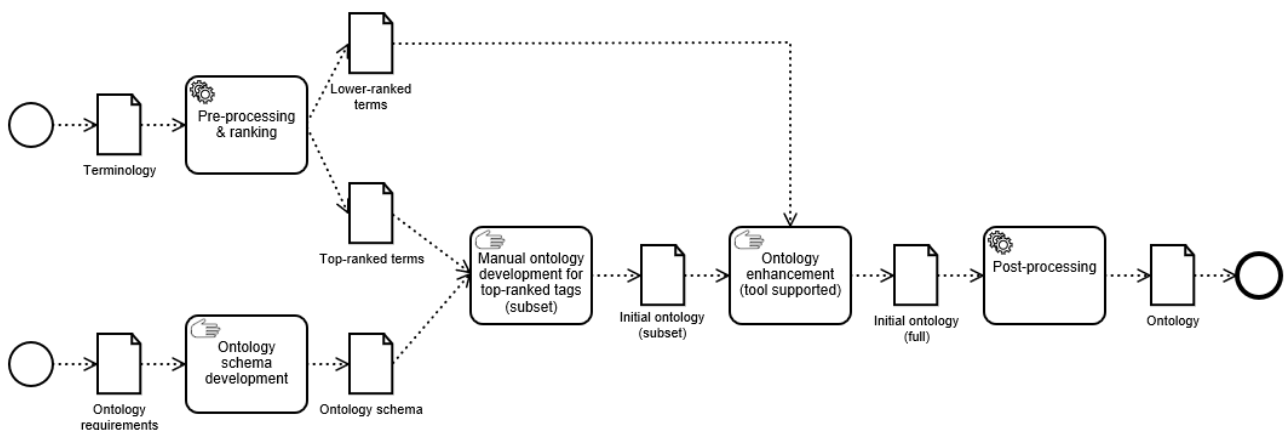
Terminology

Pre-processing & ranking

Lower-ranked terms

Top-ranked terms

Ontology requirements

Ontology schema development

Ontology schema

Manual ontology development for top-ranked tags (subset)

Initial ontology (subset)

Ontology enhancement (tool supported)

Initial ontology (full)

Post-processing

Ontology